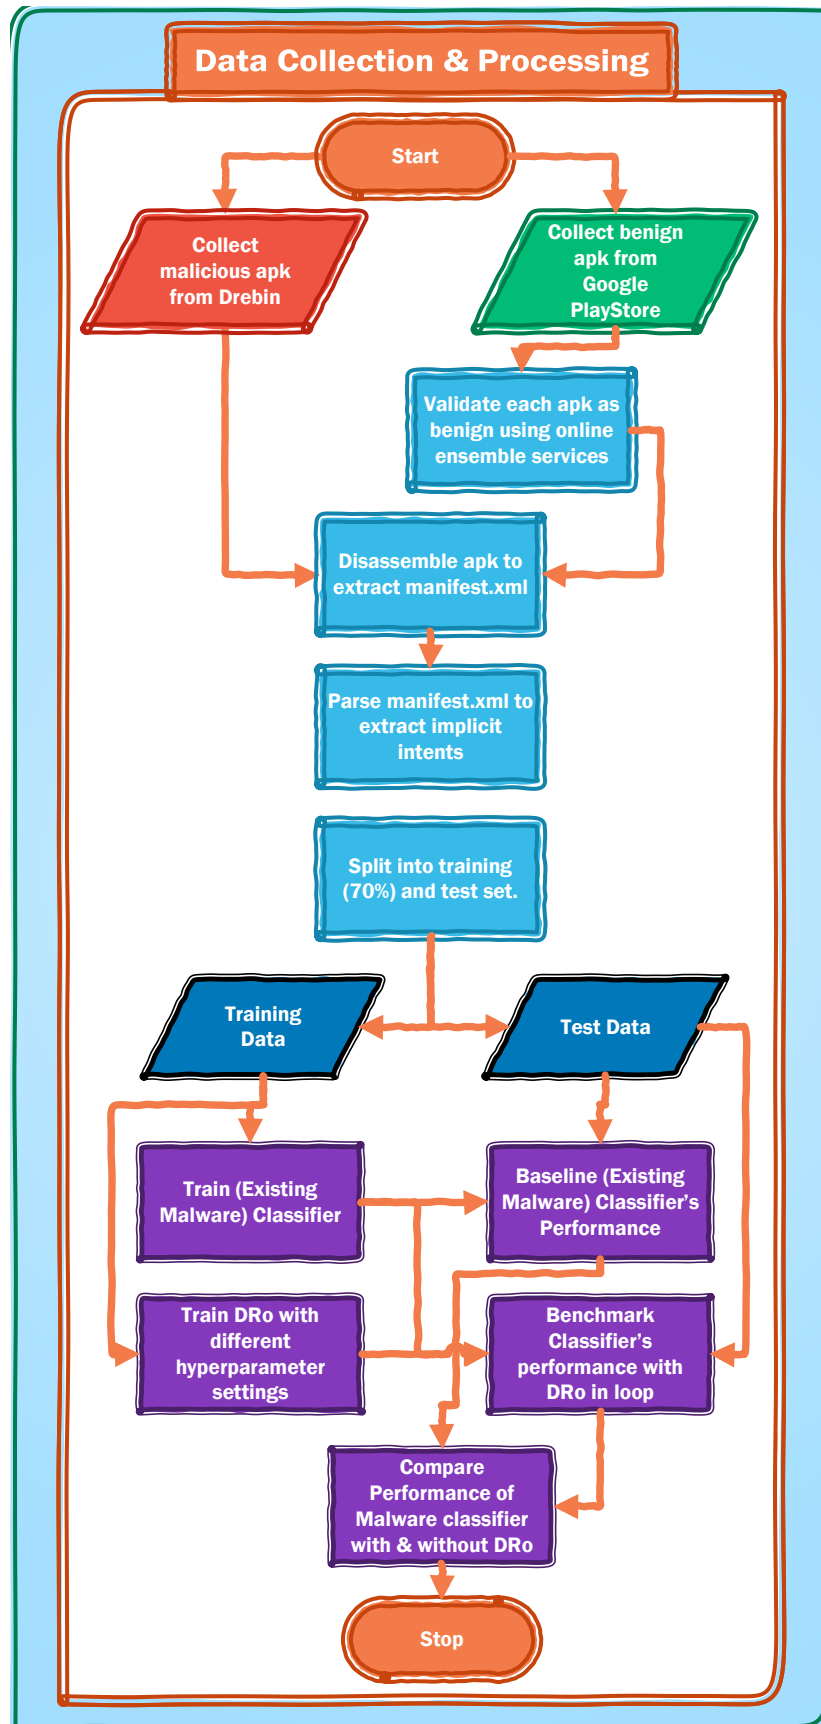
Data Collection & Processing

Start

Collect malicious apk from Drebin

Collect benign apk from Google PlayStore

Validate each apk as benign using online ensemble services

Disassemble apk to extract manifest.xml

Parse manifest.xml to extract implicit intents

Split into training (70%) and test set.

Training Data

Test Data

Train (Existing Malware) Classifier

Baseline (Existing Malware) Classifier's Performance

Train DRo with different hyperparameter settings

Benchmark Classifier's performance with DRo in loop

Compare Performance of Malware classifier with & without DRo

Stop